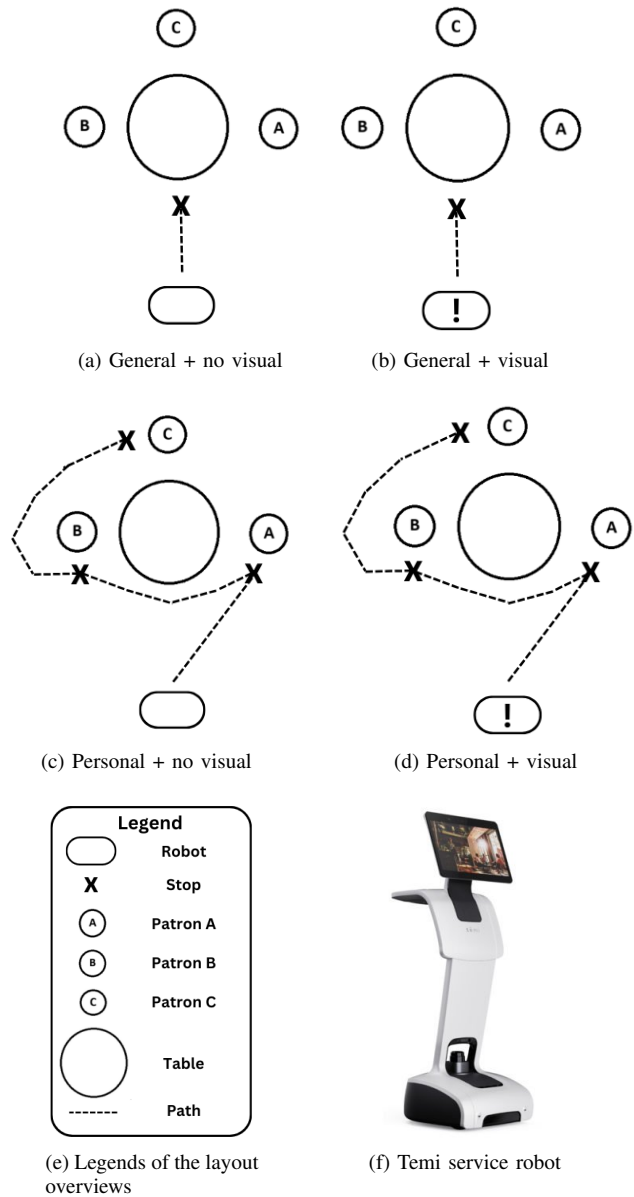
C
B
A
X
(a) General + no visual

C
B
A
X
!
(b) General + visual

X C
B
A
X
X
(c) Personal + no visual

X C
B
A
X
X
!
(d) Personal + visual

Legend
Robot
X Stop
A Patron A
B Patron B
C Patron C
Table
Path

(e) Legends of the layout overviews

(f) Temi service robot